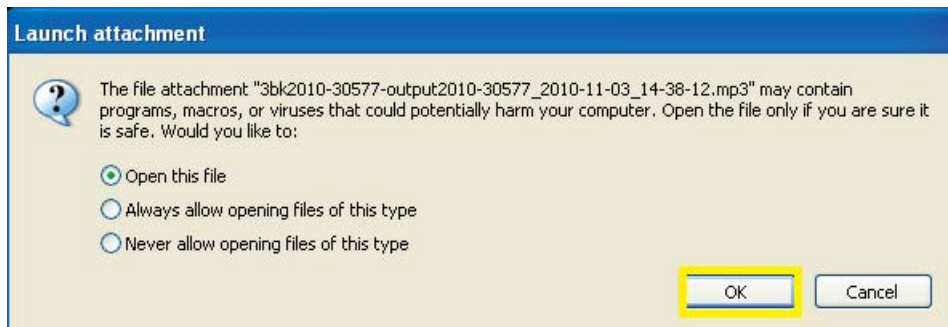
Launch attachment

The file attachment "3bk2010-30577-output2010-30577_2010-11-03_14-38-12.mp3" may contain programs, macros, or viruses that could potentially harm your computer. Open the file only if you are sure it is safe. Would you like to:

Open this file

Always allow opening files of this type

Never allow opening files of this type

OK

Cancel